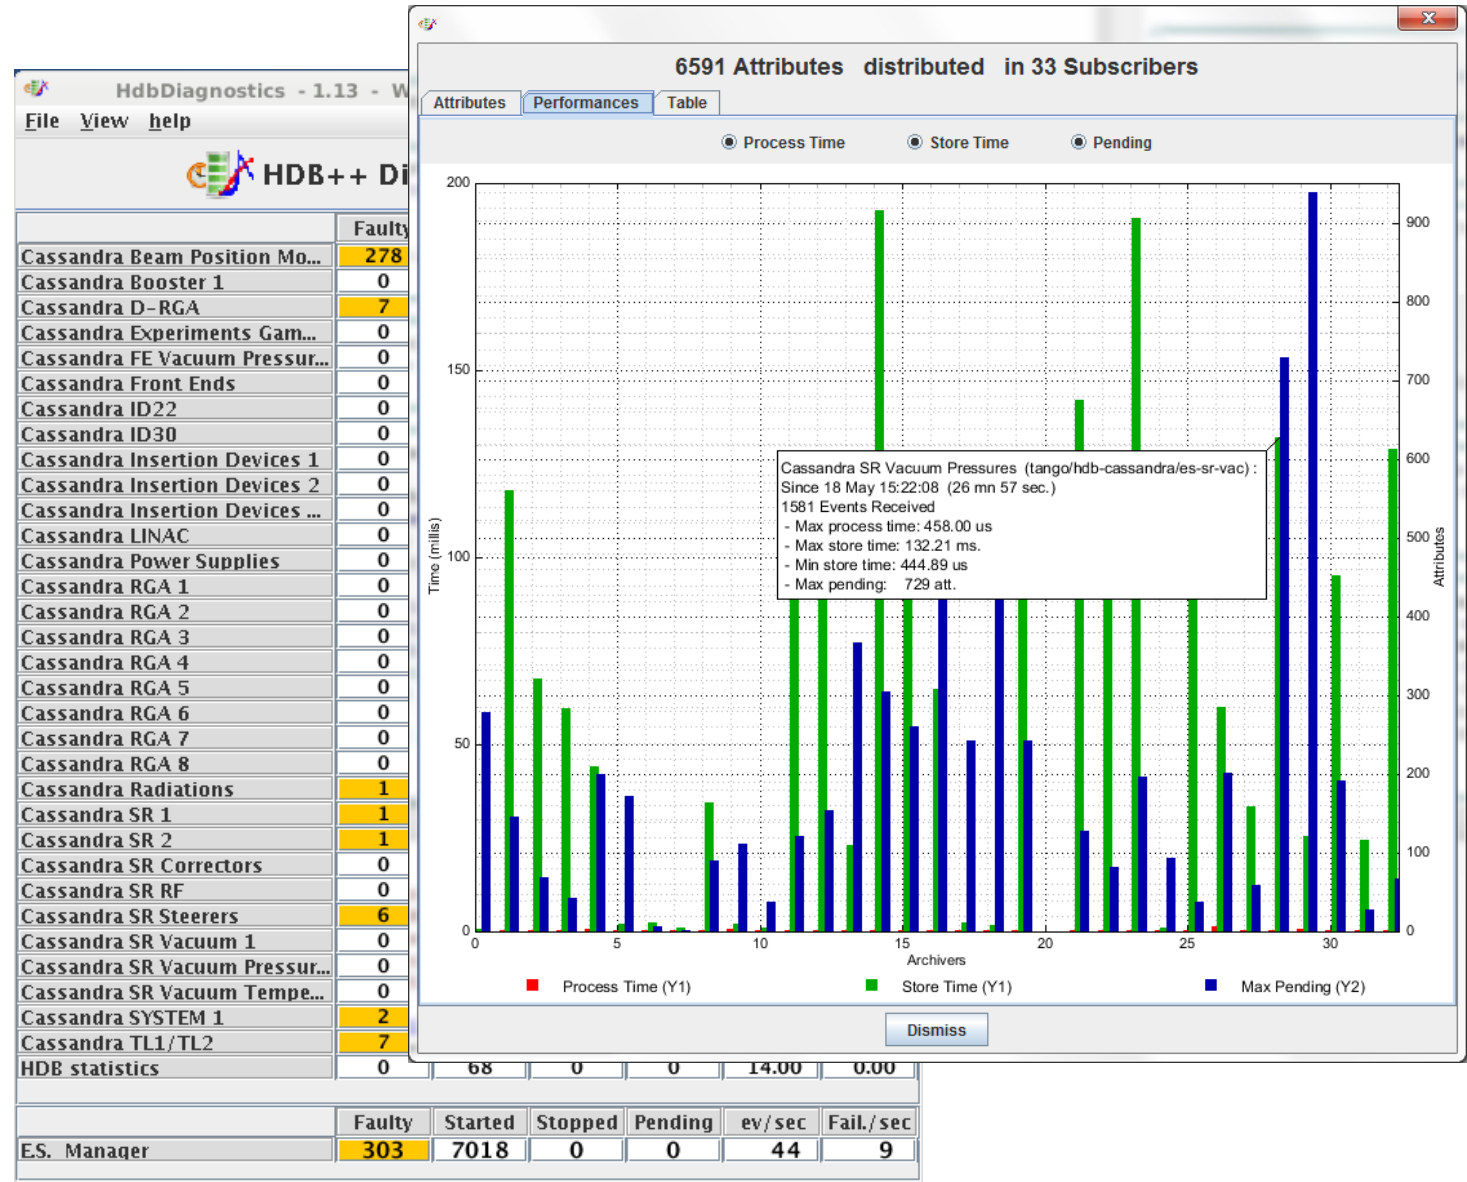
HdbDiagnostics - 1.13 - W

File View help

HDB++ Di

| | Faulty |
|---|---|
| Cassandra Beam Position Mo... | 278 |
| Cassandra Booster 1 | 0 |
| Cassandra D-RGA | 7 |
| Cassandra Experiments Gam... | 0 |
| Cassandra FE Vacuum Pressur... | 0 |
| Cassandra Front Ends | 0 |
| Cassandra ID22 | 0 |
| Cassandra ID30 | 0 |
| Cassandra Insertion Devices 1 | 0 |
| Cassandra Insertion Devices 2 | 0 |
| Cassandra Insertion Devices ... | 0 |
| Cassandra LINAC | 0 |
| Cassandra Power Supplies | 0 |
| Cassandra RGA 1 | 0 |
| Cassandra RGA 2 | 0 |
| Cassandra RGA 3 | 0 |
| Cassandra RGA 4 | 0 |
| Cassandra RGA 5 | 0 |
| Cassandra RGA 6 | 0 |
| Cassandra RGA 7 | 0 |
| Cassandra RGA 8 | 0 |
| Cassandra Radiations | 1 |
| Cassandra SR 1 | 1 |
| Cassandra SR 2 | 1 |
| Cassandra SR Correctors | 0 |
| Cassandra SR RF | 0 |
| Cassandra SR Steerers | 6 |
| Cassandra SR Vacuum 1 | 0 |
| Cassandra SR Vacuum Pressur... | 0 |
| Cassandra SR Vacuum Tempe... | 0 |
| Cassandra SYSTEM 1 | 2 |
| Cassandra TL1/TL2 | 7 |
| HDB statistics | 0 | 68 | 0 | 0 | 14.00 | 0.00 |

| | Faulty | Started | Stopped | Pending | ev/sec | Fail./sec |
|---|---|---|---|---|---|---|
| ES. Manager | 303 | 7018 | 0 | 0 | 44 | 9 |

6591 Attributes distributed in 33 Subscribers

Attributes Performances Table

Process Time Store Time Pending

200 150 100 50 0
Time (millis)
0 5 10 15 20 25 30
Archivers
900 800 700 600 500 400 300 200 100 0
Attributes

Cassandra SR Vacuum Pressures (tango/hdb-cassandra/es-sr-vac) :
Since 18 May 15:22:08 (26 mn 57 sec.)
1581 Events Received
- Max process time: 458.00 us
- Max store time: 132.21 ms.
- Min store time: 444.89 us
- Max pending: 729 att.

Process Time (Y1) Store Time (Y1) Max Pending (Y2)

Dismiss